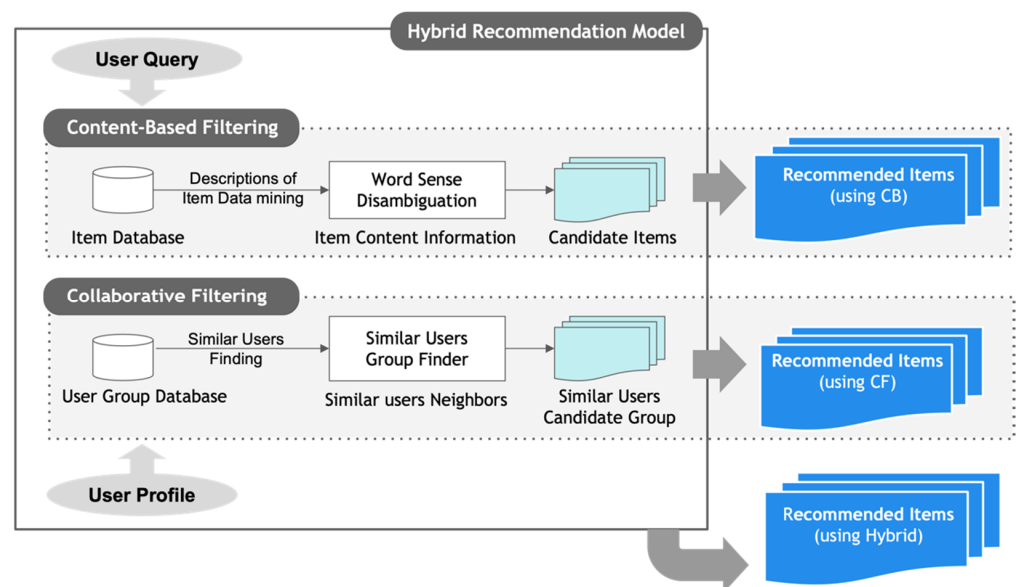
Hybrid Recommendation Model

User Query

Content-Based Filtering

Item Database

Descriptions of Item Data mining

Word Sense Disambiguation

Item Content Information

Candidate Items

Recommended Items (using CB)

Collaborative Filtering

User Group Database

Similar Users Finding

Similar Users Group Finder

Similar users Neighbors

Similar Users Candidate Group

Recommended Items (using CF)

User Profile

Recommended Items (using Hybrid)